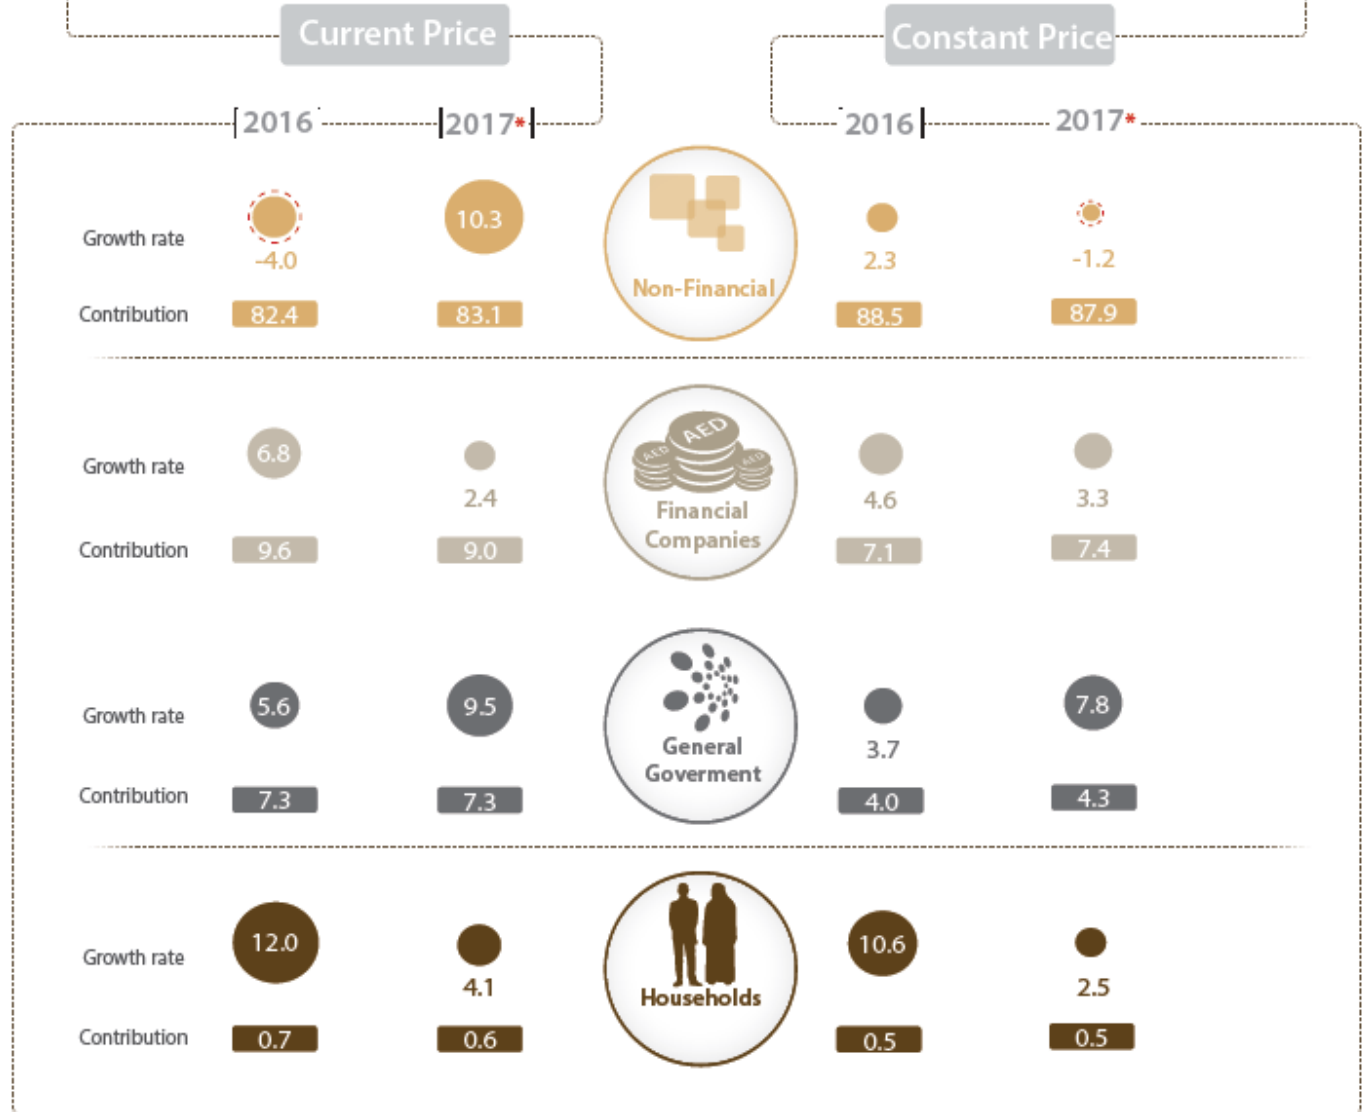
Current Price

Constant Price

2016

2017*

2016

2017*

Growth rate -4.0 10.3 Non-Financial 2.3 -1.2

Contribution 82.4 83.1 88.5 87.9

Growth rate 6.8 2.4 AED AED AED Financial Companies 4.6 3.3

Contribution 9.6 9.0 7.1 7.4

Growth rate 5.6 9.5 General Goverment 3.7 7.8

Contribution 7.3 7.3 4.0 4.3

Growth rate 12.0 4.1 Households 10.6 2.5

Contribution 0.7 0.6 0.5 0.5